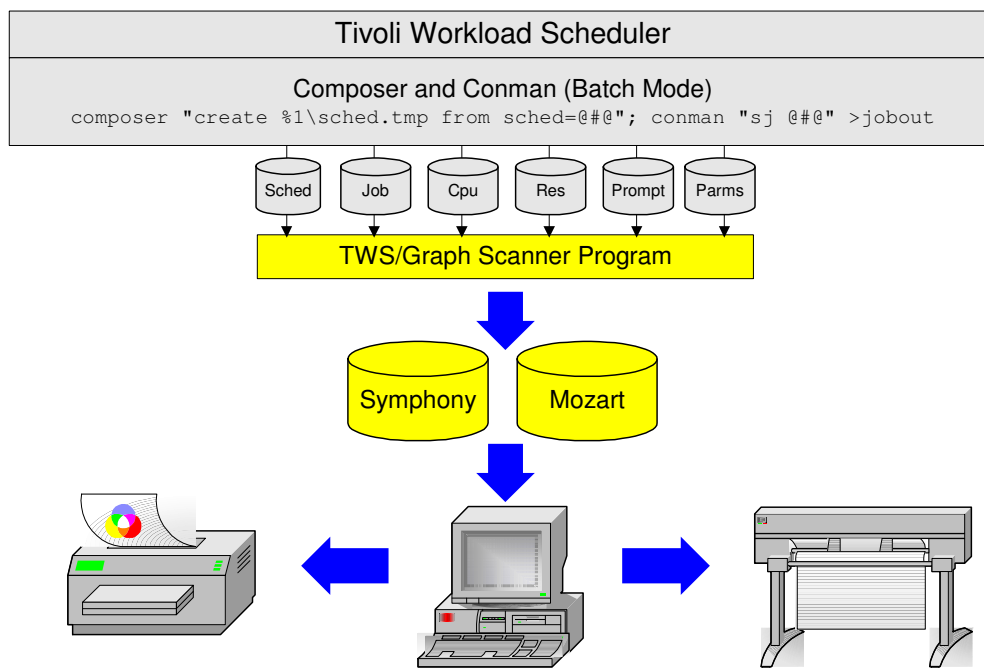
Tivoli Workload Scheduler

Composer and Conman (Batch Mode)
composer "create %1\sched.tmp from sched=@#@"; conman "sj @#@" >jobout

Sched
Job
Cpu
Res
Prompt
Parms

TWS/Graph Scanner Program

Symphony
Mozart